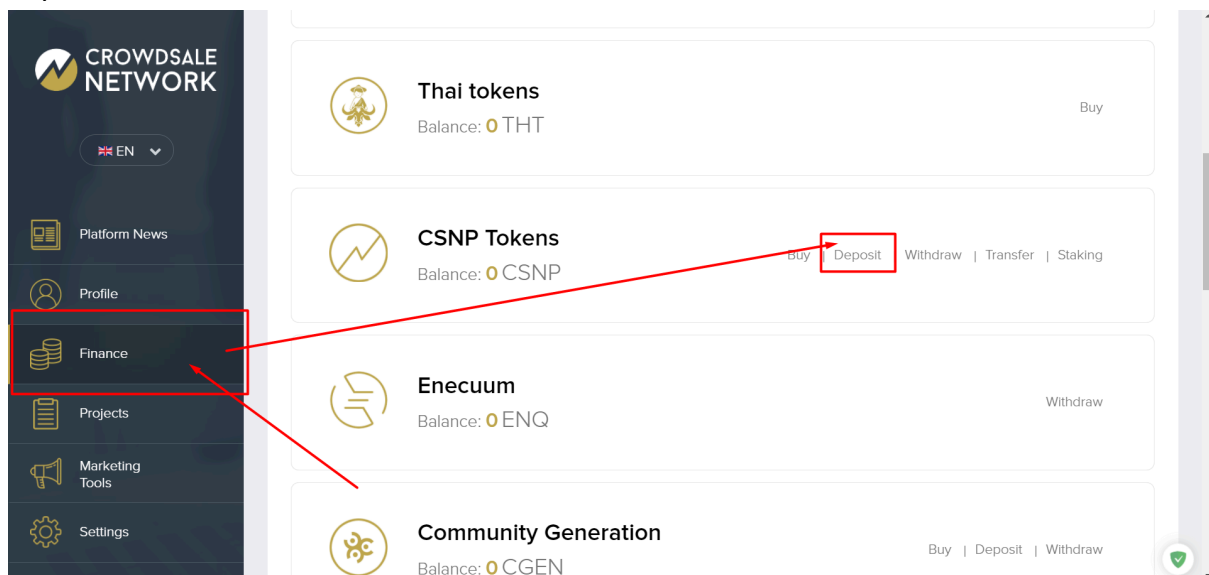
CROWDSALE NETWORK

EN

Platform News

Profile

Finance

Projects

Marketing Tools

Settings

Thai tokens
Balance: 0 THT
Buy

CSNP Tokens
Balance: 0 CSNP
Buy | Deposit | Withdraw | Transfer | Staking

Enecuum
Balance: 0 ENQ
Withdraw

Community Generation
Balance: 0 CGEN
Buy | Deposit | Withdraw